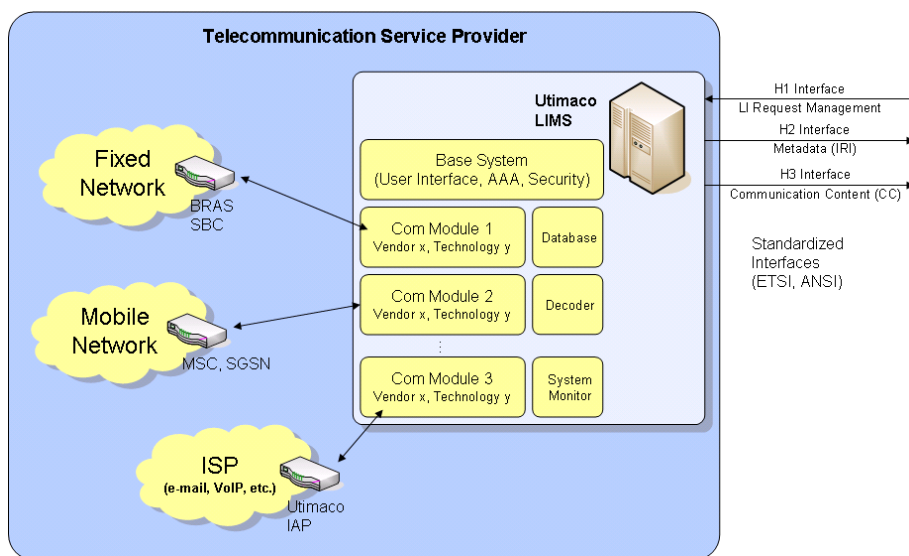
Telecommunication Service Provider

Utimaco LIMS

H1 Interface
LI Request Management
H2 Interface
Metadata (IRI)
H3 Interface
Communication Content (CC)

Standardized Interfaces (ETSI, ANSI)

Fixed Network

BRAS
SBC

Base System
(User Interface, AAA, Security)

Com Module 1
Vendor x, Technology y

Database

Mobile Network

MSC, SGSN

Com Module 2
Vendor x, Technology y

Decoder

Com Module 3
Vendor x, Technology y

System Monitor

ISP
(e-mail, VoIP, etc.)

Utimaco
IAP